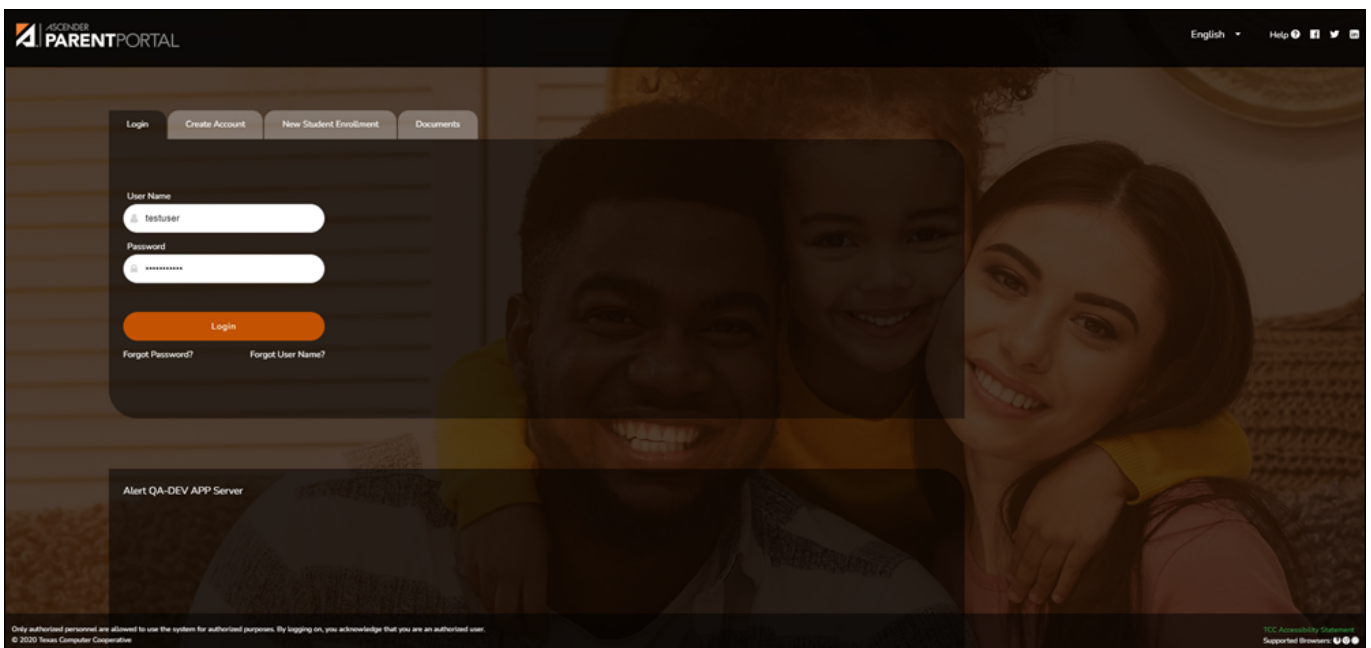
ASCENDER PARENTPORTAL

English

Help

Login | Create Account | New Student Enrollment | Documents

User Name

testuser

Password

••••••••••••

Login

Forgot Password?

Forgot User Name?

Alert QA-DEV APP Server

Only authorized personnel are allowed to use the system for authorized purposes. By logging on, you acknowledge that you are an authorized user.
© 2020 Texas Computer Cooperative

TCC Accessibility Statement
Supported Browsers: